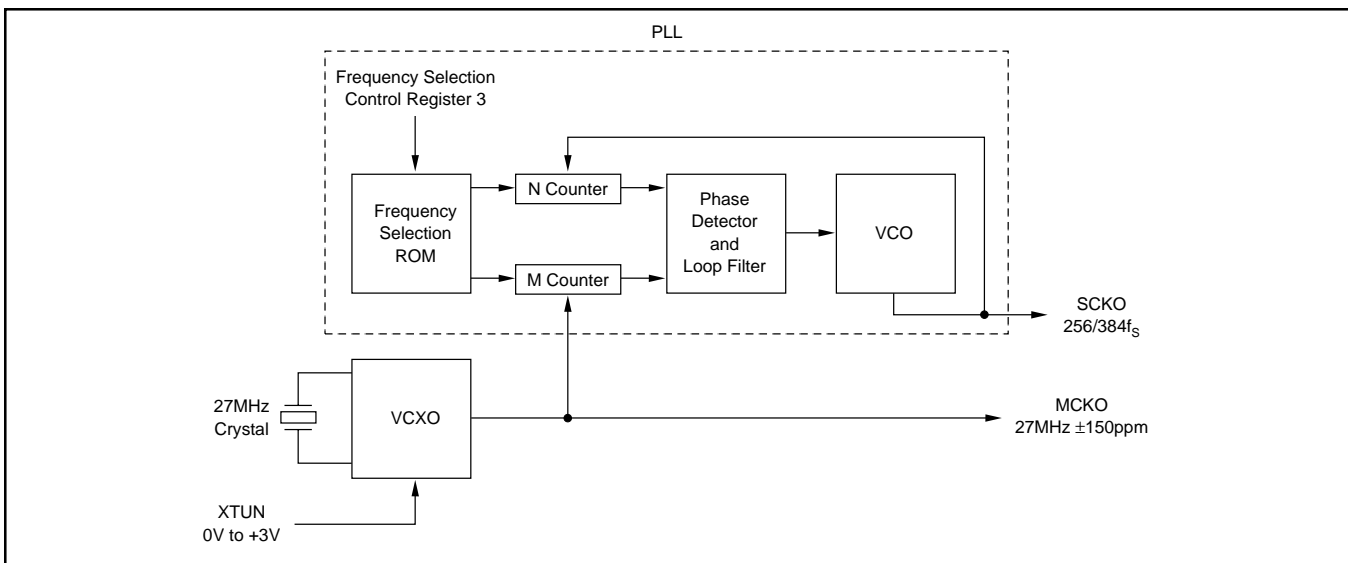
PLL

Frequency Selection
Control Register 3

Frequency
Selection
ROM

N Counter

M Counter

Phase
Detector
and
Loop Filter

VCO

SCKO
256/384$f_S$

27MHz
Crystal

VCXO

MCKO
27MHz $\pm$150ppm

XTUN
0V to +3V